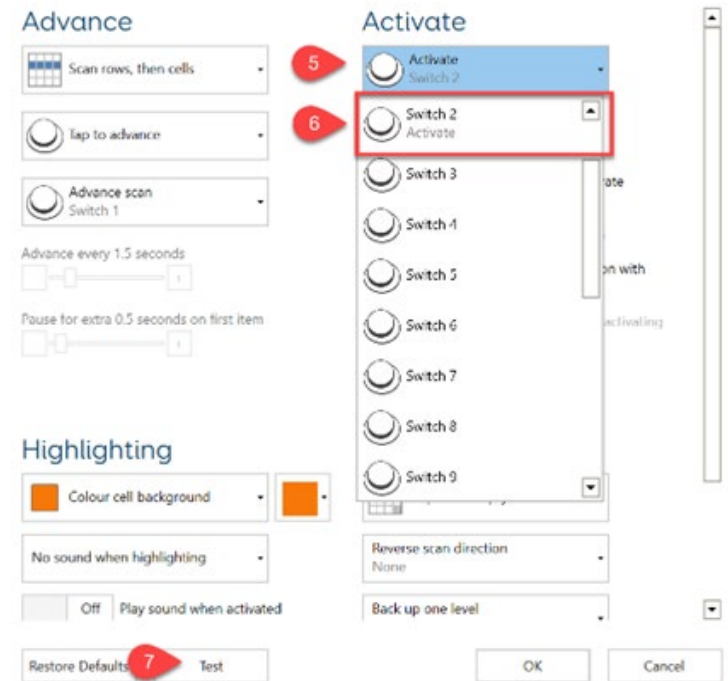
Advance

Scan rows, then cells

Tap to advance

Advance scan
Switch 1

Advance every 1.5 seconds

Pause for extra 0.5 seconds on first item

Highlighting

Colour cell background

No sound when highlighting

Off Play sound when activated

Activate

5

Activate
Switch 2

6

Switch 2
Activate

Switch 3

Switch 4

Switch 5

Switch 6

Switch 7

Switch 8

Switch 9

ate

on with

activating

Reverse scan direction
None

Back up one level

Restore Defaults

7

Test

OK

Cancel